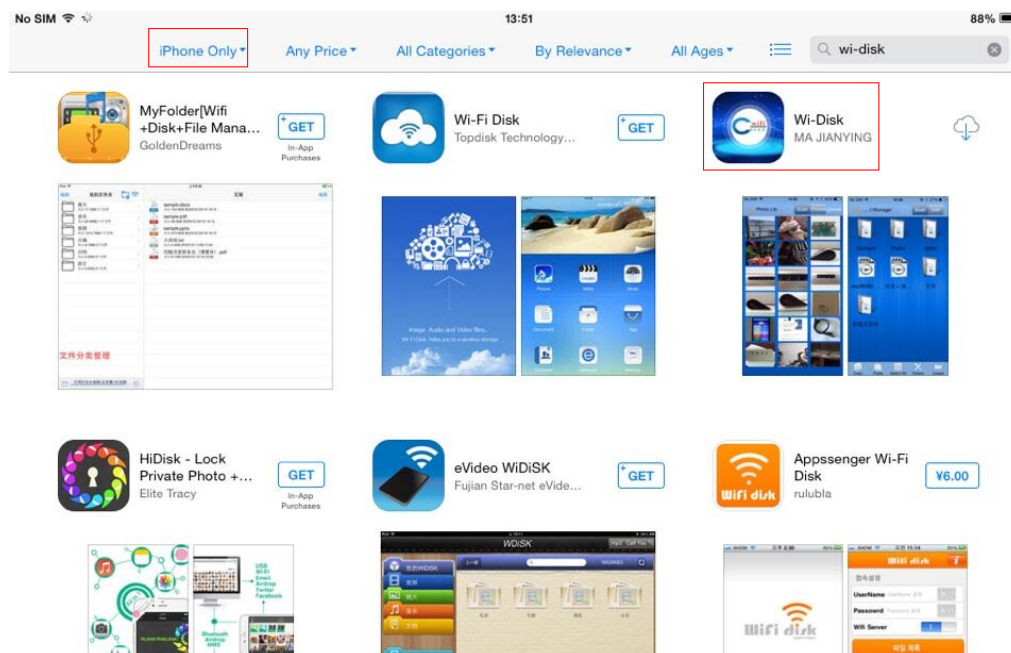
No SIM

13:51

88%

iPhone Only ▾ Any Price ▾ All Categories ▾ By Relevance ▾ All Ages ▾

wi-disk

MyFolder[Wifi +Disk+File Mana...
GoldenDreams
GET
In-App Purchases

Wi-Fi Disk
Topdisk Technology...
GET

Wi-Disk
MA JIANYING

文件分类整理

Image, Audio and Video files...

HiDisk - Lock Private Photo +...
Elite Tracy
GET
In-App Purchases

eVideo WiDiSK
Fujian Star-net eVide...
GET

Appssenger Wi-Fi Disk
rulubla
¥6.00

WiDiSK

Wifi disk

UserName
Password
Wifi Server